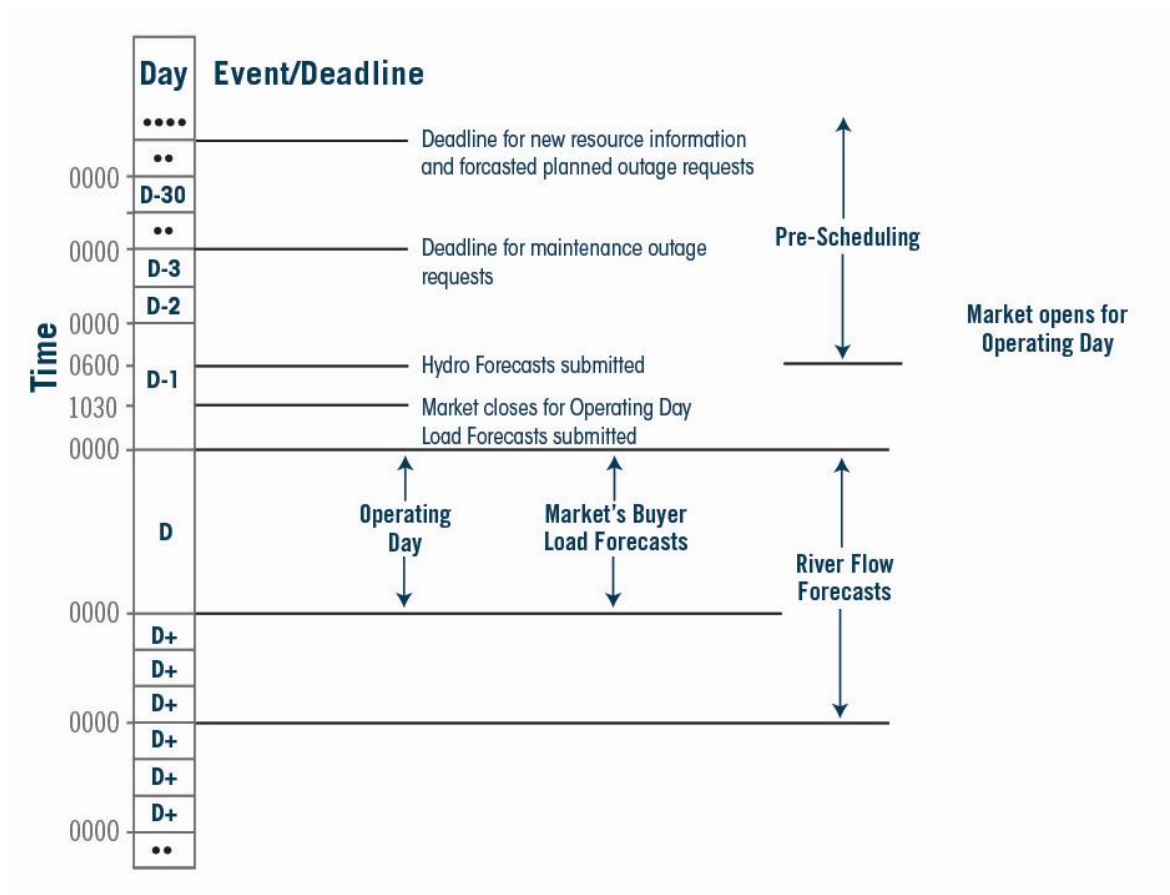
Day Event/Deadline

••••

••

Deadline for new resource information and forcasted planned outage requests

0000

D-30

••

Pre-Scheduling

0000

Deadline for maintenance outage requests

D-3

D-2

Market opens for Operating Day

Time

0000

0600

D-1

Hydro Forecasts submitted

1030

Market closes for Operating Day Load Forecasts submitted

0000

D

Operating Day

Market's Buyer Load Forecasts

River Flow Forecasts

0000

D+

D+

D+

0000

D+

D+

D+

0000

••